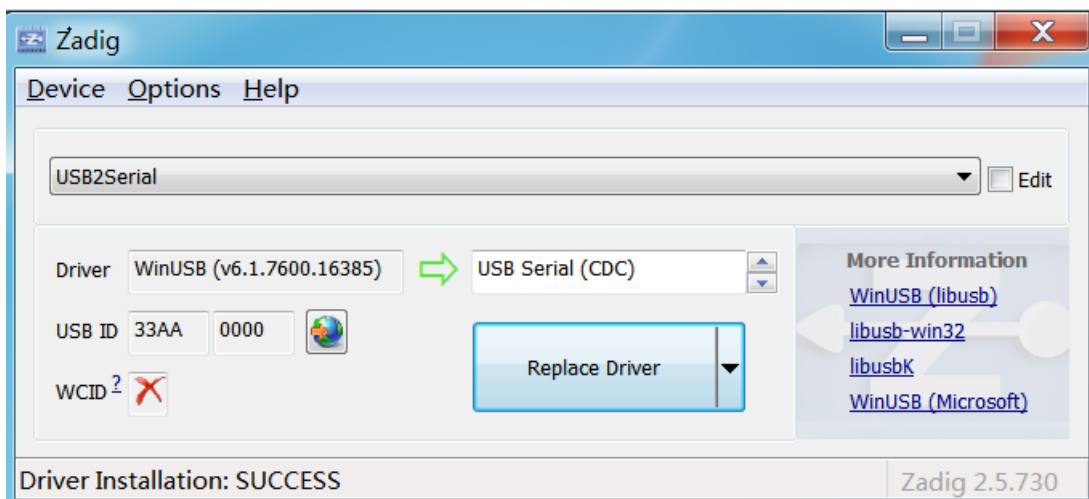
Zadig

Device Options Help

USB2Serial

Edit

Driver WinUSB (v6.1.7600.16385)

USB Serial (CDC)

USB ID 33AA 0000

WCID ?

Replace Driver

More Information

WinUSB (libusb)

libusb-win32

libusbK

WinUSB (Microsoft)

Driver Installation: SUCCESS

Zadig 2.5.730